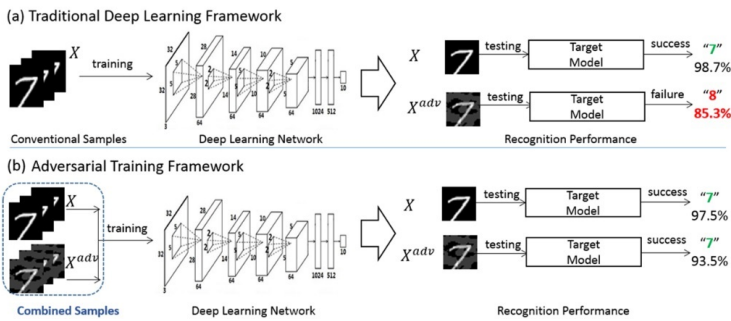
(a) Traditional Deep Learning Framework

$X$

training

32 32 3 5 5 28 28 64 2 2 14 14 64 5 5 10 10 64 2 2 5 5 64 1024 512 10

Conventional Samples

Deep Learning Network

$X$ testing Target Model success "7" 98.7%

$X^{adv}$ testing Target Model failure "8" 85.3%

Recognition Performance

(b) Adversarial Training Framework

$X$

$X^{adv}$

training

32 32 3 5 5 28 28 64 2 2 14 14 64 5 5 10 10 64 2 2 5 5 64 1024 512 10

Combined Samples

Deep Learning Network

$X$ testing Target Model success "7" 97.5%

$X^{adv}$ testing Target Model success "7" 93.5%

Recognition Performance